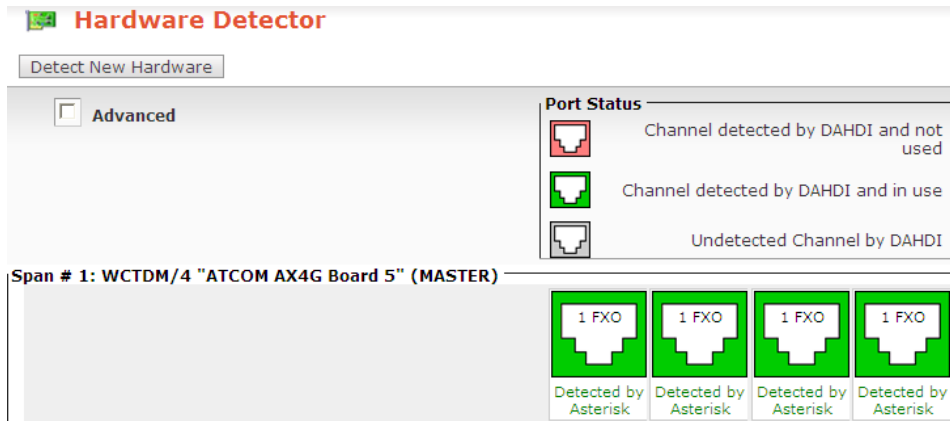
Hardware Detector

Detect New Hardware

Advanced

Port Status

Channel detected by DAHDI and not used

Channel detected by DAHDI and in use

Undetected Channel by DAHDI

Span # 1: WCTDM/4 "ATCOM AX4G Board 5" (MASTER)

1 FXO

Detected by Asterisk

1 FXO

Detected by Asterisk

1 FXO

Detected by Asterisk

1 FXO

Detected by Asterisk